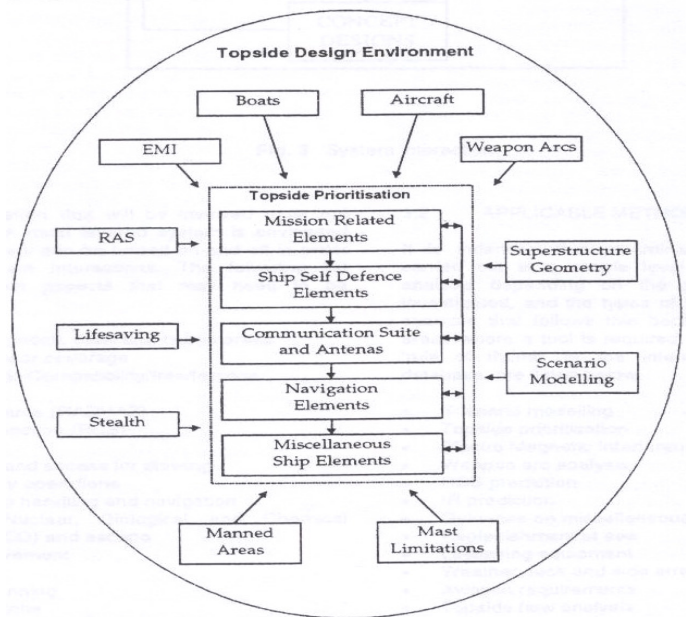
Topside Design Environment

Boats

Aircraft

EMI

Weapon Arcs

Topside Prioritisation

Mission Related Elements

Ship Self Defence Elements

Communication Suite and Antenas

Navigation Elements

Miscellaneous Ship Elements

RAS

Lifesaving

Stealth

Superstructure Geometry

Scenario Modelling

Manned Areas

Mast Limitations